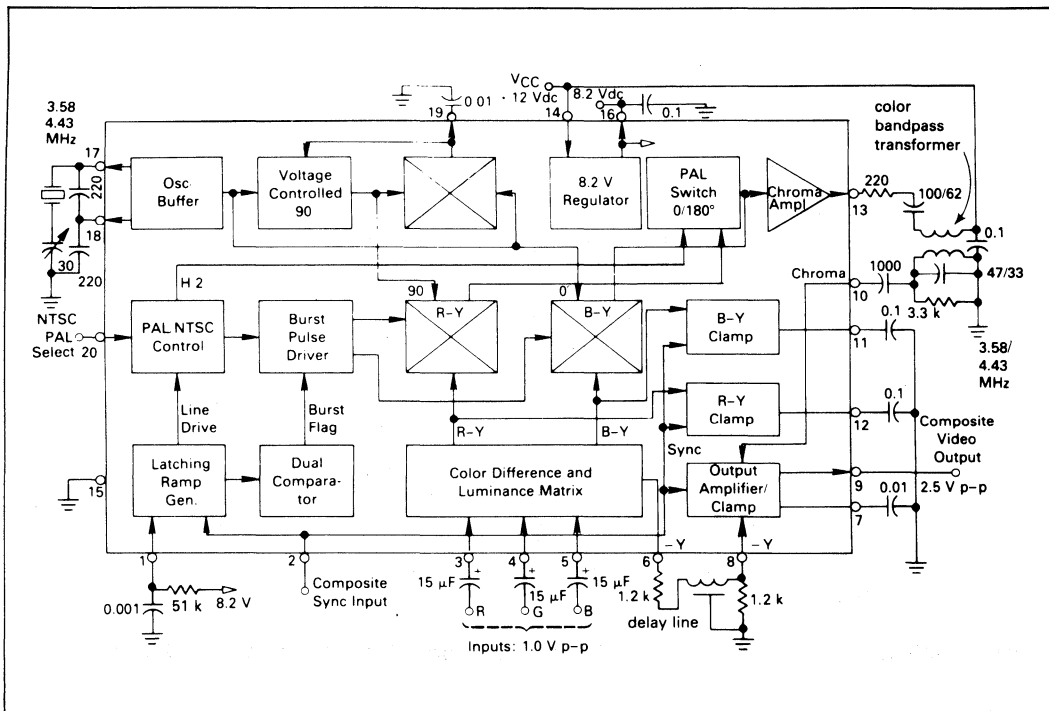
3.58
4.43
MHz

19 0.01 · 12 Vdc
V$_{CC}$
8.2 Vdc
14
16
0.1

color bandpass transformer

17
220
18
30
220

Osc Buffer

Voltage Controlled 90

8.2 V Regulator

PAL Switch 0/180°

Chroma Ampl

13
220
100/62
0.1

H 2
90
0°

Chroma
10
1000
47/33
3.3 k

NTSC
PAL
Select 20

PAL NTSC Control

Burst Pulse Driver

R–Y

B–Y

B–Y Clamp

11
0.1

3.58/
4.43
MHz

Line Drive

Burst Flag

R–Y Clamp

12
0.1

Composite Video Output

R–Y
B–Y
Sync

15

Latching Ramp Gen.

Dual Comparator

Color Difference and Luminance Matrix

Output Amplifier/ Clamp

9
2.5 V p–p
7
0.01

1
2
3
4
5
6
8
–Y
–Y

0.001
51 k
8.2 V

Composite Sync Input

15 μF
15 μF
15 μF
R
G
B

1.2 k
1.2 k
delay line

Inputs: 1.0 V p–p